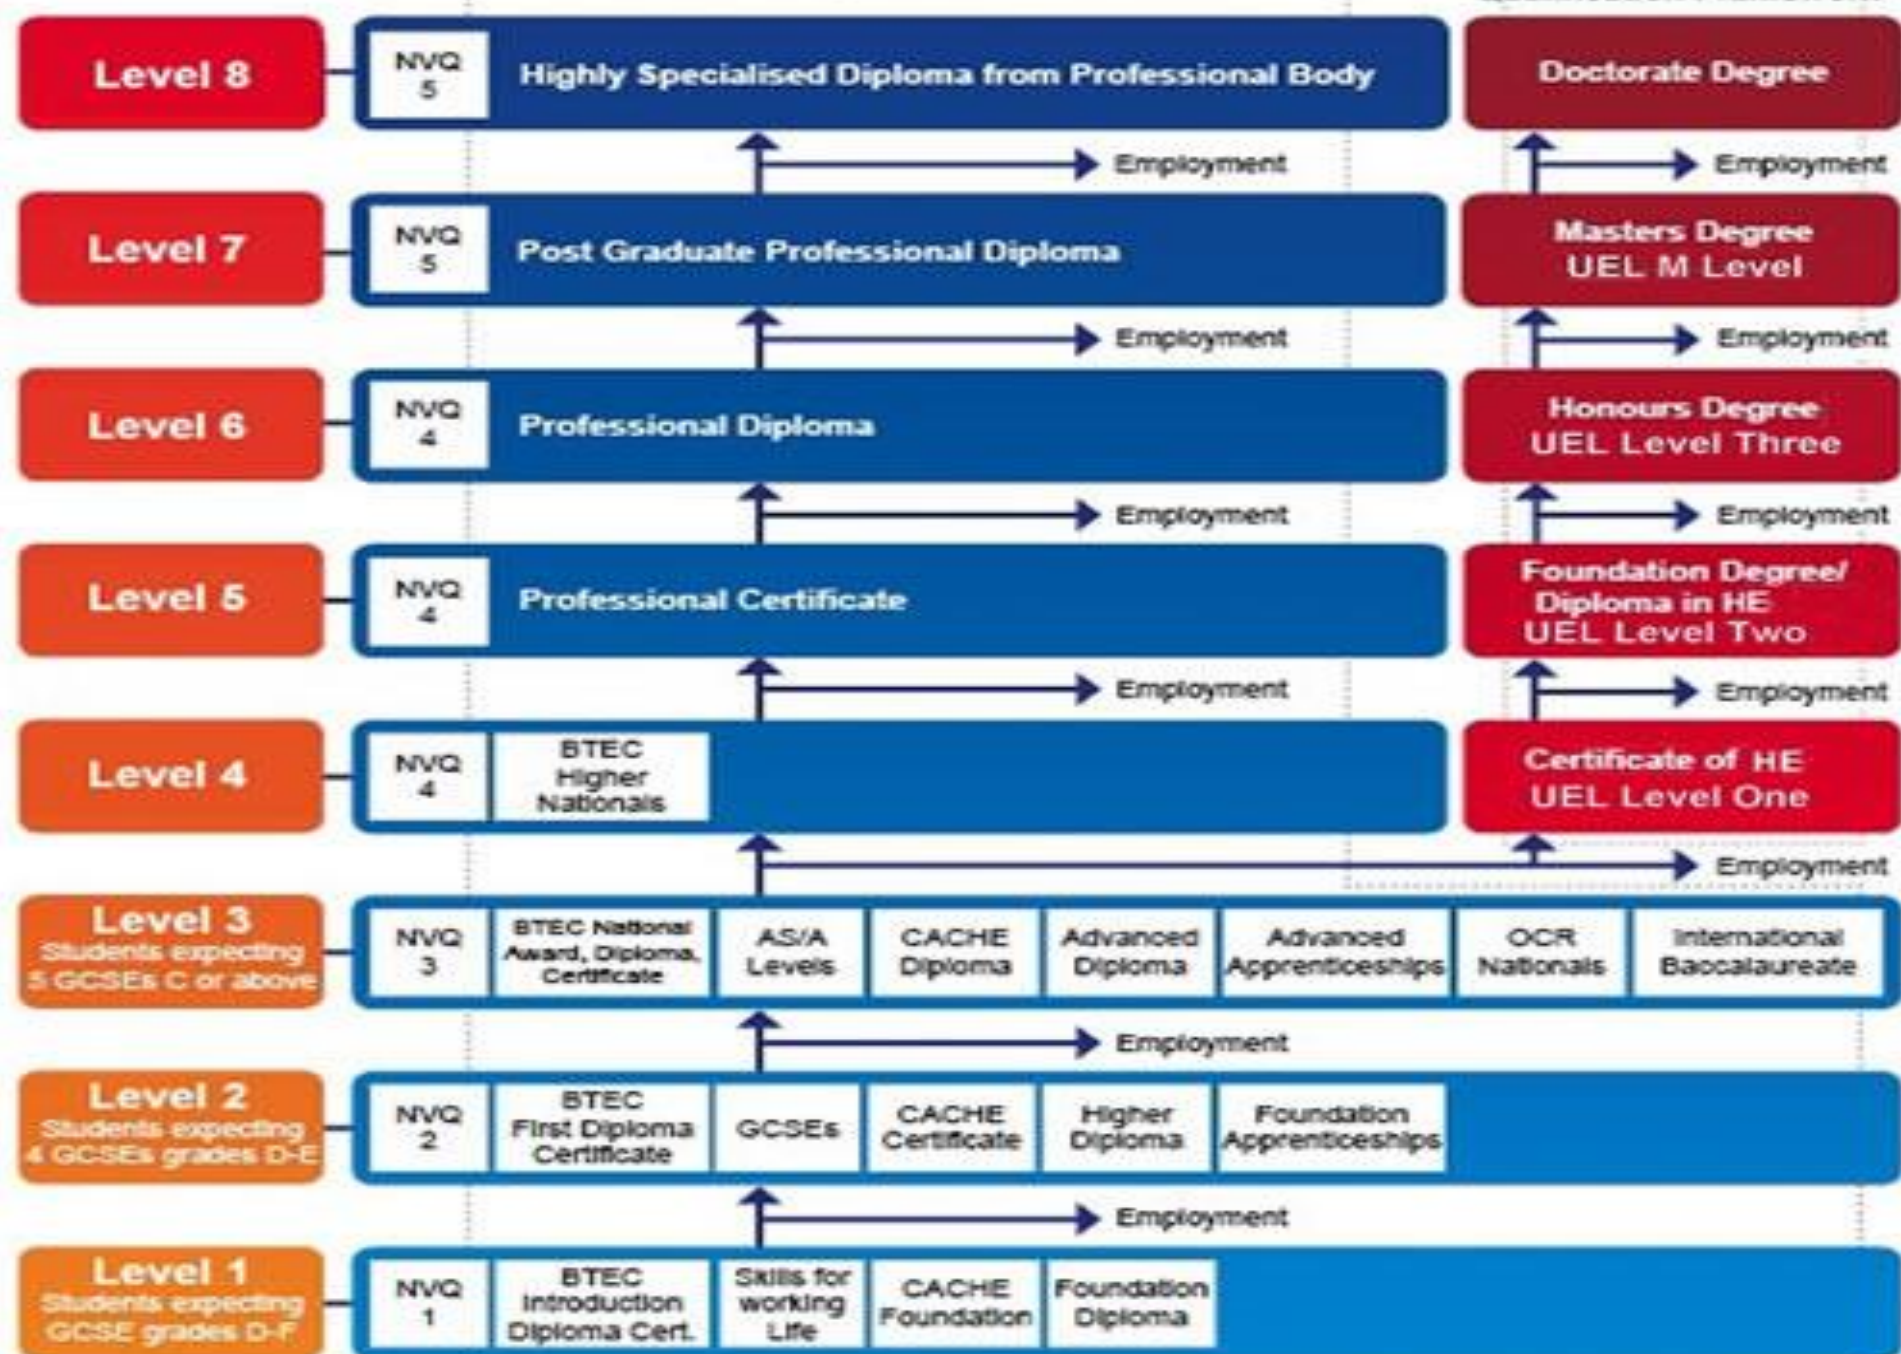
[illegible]

Level 8
NVQ 5
Highly Specialised Diploma from Professional Body
Doctorate Degree
Employment
Employment

Level 7
NVQ 5
Post Graduate Professional Diploma
Masters Degree
UEL M Level
Employment
Employment

Level 6
NVQ 4
Professional Diploma
Honours Degree
UEL Level Three
Employment
Employment

Level 5
NVQ 4
Professional Certificate
Foundation Degree/ Diploma in HE
UEL Level Two
Employment
Employment

Level 4
NVQ 4
BTEC Higher Nationals
Certificate of HE
UEL Level One
Employment

Level 3
Students expecting 5 GCSEs C or above
NVQ 3
BTEC National Award, Diploma, Certificate
AS/A Levels
CACHE Diploma
Advanced Diploma
Advanced Apprenticeships
OCR Nationals
International Baccalaureate
Employment

Level 2
Students expecting 4 GCSEs grades D-E
NVQ 2
BTEC First Diploma Certificate
GCSEs
CACHE Certificate
Higher Diploma
Foundation Apprenticeships
Employment

Level 1
Students expecting GCSE grades D-F
NVQ 1
BTEC Introduction Diploma Cert.
Skills for working Life
CACHE Foundation
Foundation Diploma